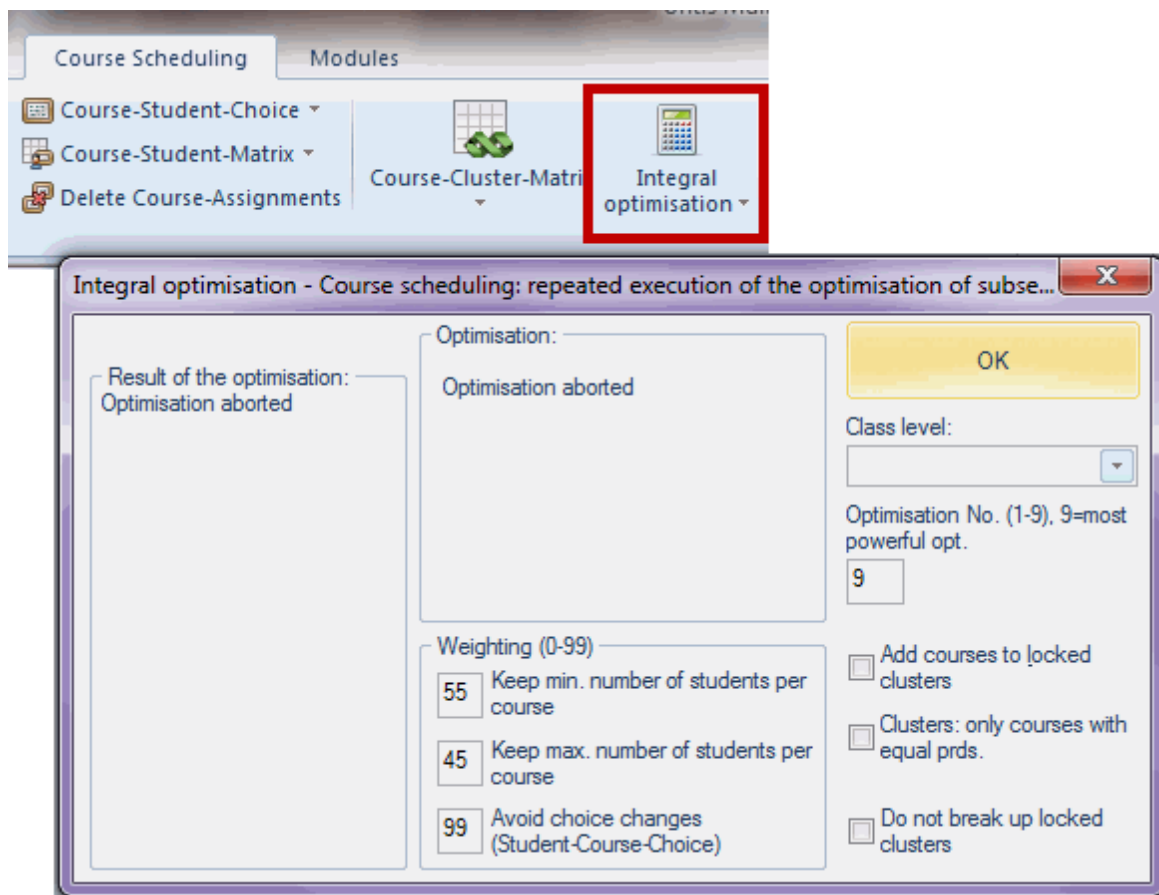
Course Scheduling
Modules
Course-Student-Choice
Course-Student-Matrix
Delete Course-Assignments
Course-Cluster-Matri
Integral optimisation

Integral optimisation - Course scheduling: repeated execution of the optimisation of subse...
X

Result of the optimisation:
Optimisation aborted

Optimisation:
Optimisation aborted

OK

Class level:

Optimisation No. (1-9), 9=most powerful opt.
9

Weighting (0-99)
55 Keep min. number of students per course
45 Keep max. number of students per course
99 Avoid choice changes (Student-Course-Choice)

Add courses to locked clusters
Clusters: only courses with equal prds.
Do not break up locked clusters